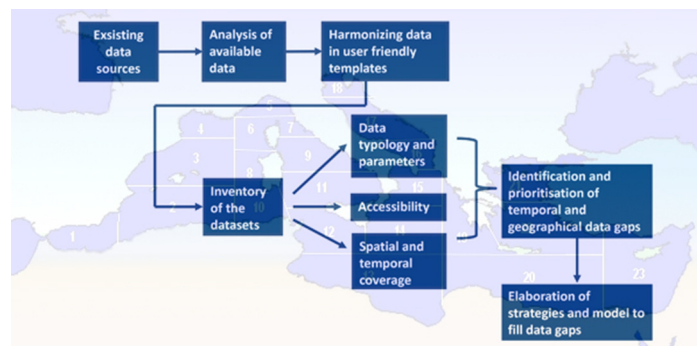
Exsisting data sources

Analysis of available data

Harmonizing data in user friendly templates

18

4

5

6

7

3

8

9

Data typology and parameters

2

10

11

Inventory of the datasets

Accessibility

15

12

14

Spatial and temporal coverage

1

Identification and prioritisation of temporal and geographical data gaps

20

23

Elaboration of strategies and model to fill data gaps